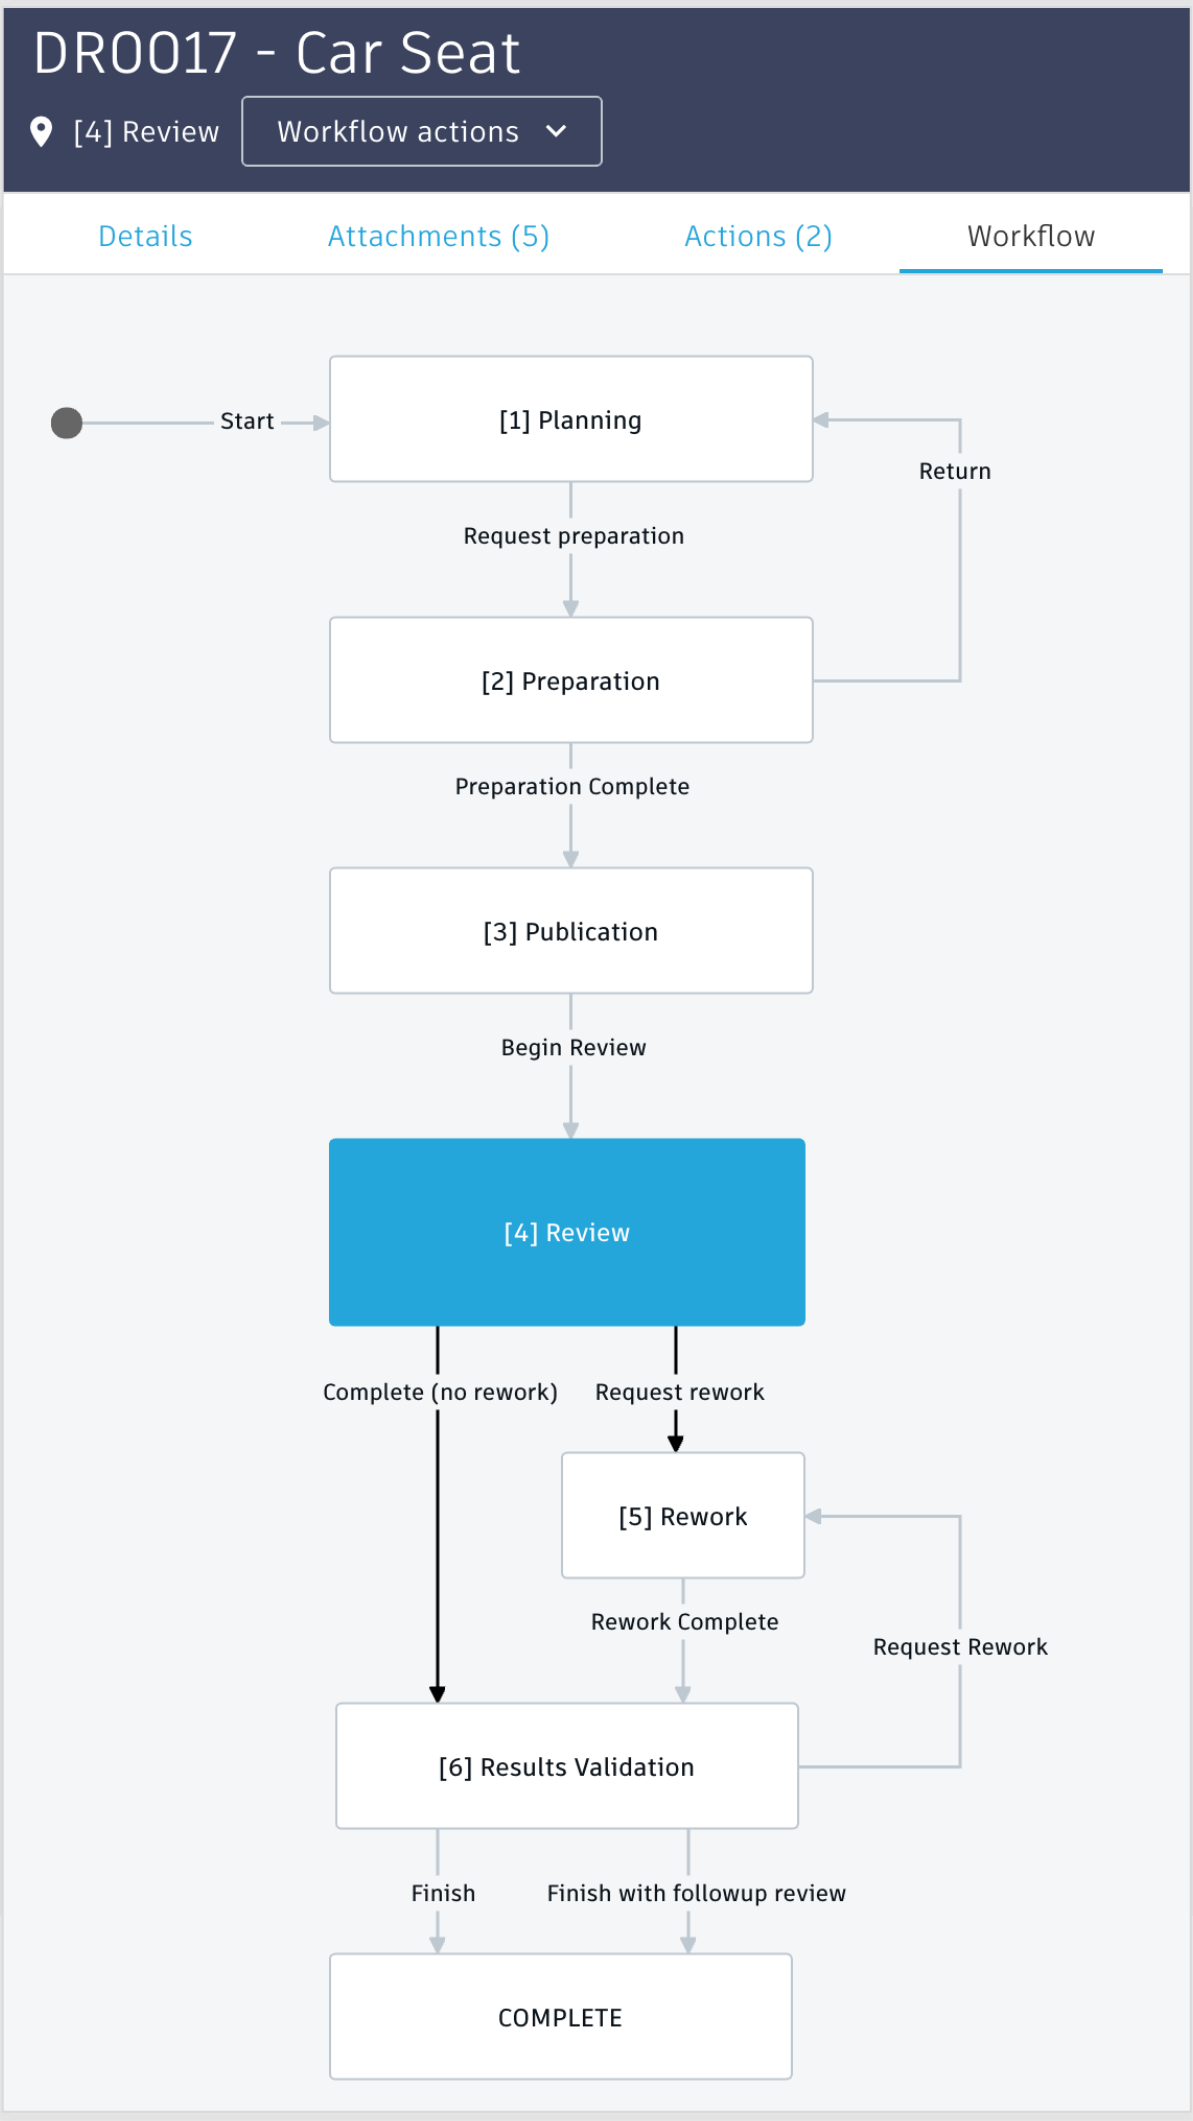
DR0017 - Car Seat

[4] Review

Workflow actions

Details

Attachments (5)

Actions (2)

Workflow

Start

[1] Planning

Return

Request preparation

[2] Preparation

Preparation Complete

[3] Publication

Begin Review

[4] Review

Complete (no rework)

Request rework

[5] Rework

Rework Complete

Request Rework

[6] Results Validation

Finish

Finish with followup review

COMPLETE